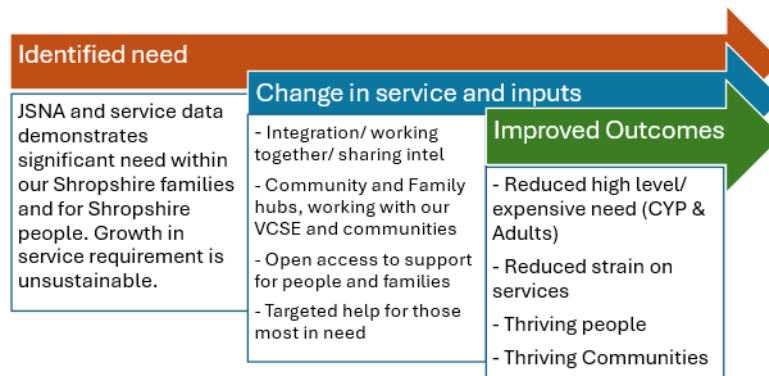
Identified need

JSNA and service data demonstrates significant need within our Shropshire families and for Shropshire people. Growth in service requirement is unsustainable.

Change in service and inputs

- Integration/ working together/ sharing intel

- Community and Family hubs, working with our VCSE and communities

- Open access to support for people and families

- Targeted help for those most in need

Improved Outcomes

- Reduced high level/ expensive need (CYP & Adults)

- Reduced strain on services

- Thriving people

- Thriving Communities